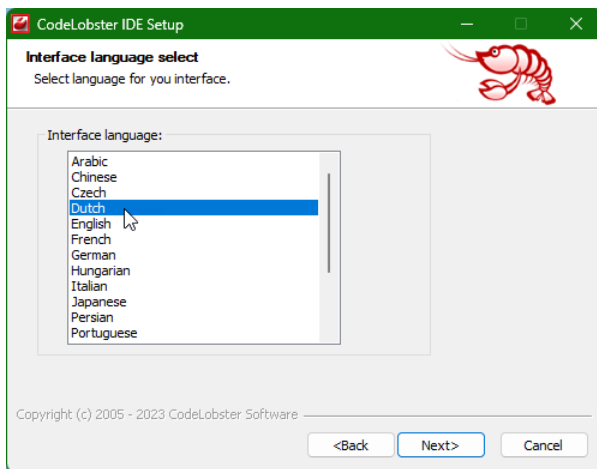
CodeLobster IDE Setup

Interface language select
Select language for you interface.

Interface language:

Arabic
Chinese
Czech
Dutch
English
French
German
Hungarian
Italian
Japanese
Persian
Portuguese

Copyright (c) 2005 - 2023 CodeLobster Software

<Back
Next>
Cancel